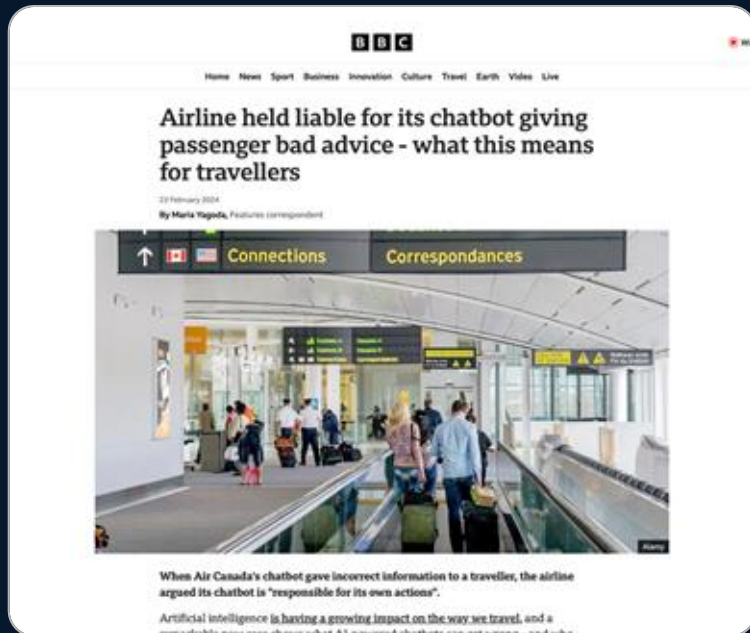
BBC

Home News Sport Business Innovation Culture Travel Earth Video Live

Airline held liable for its chatbot giving passenger bad advice - what this means for travellers

23 February 2024

By Maria Yagoda, Features correspondent

Connections

Correspondances

Alamy

When Air Canada's chatbot gave incorrect information to a traveller, the airline argued its chatbot is "responsible for its own actions".

Artificial intelligence is having a growing impact on the way we travel, and a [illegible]